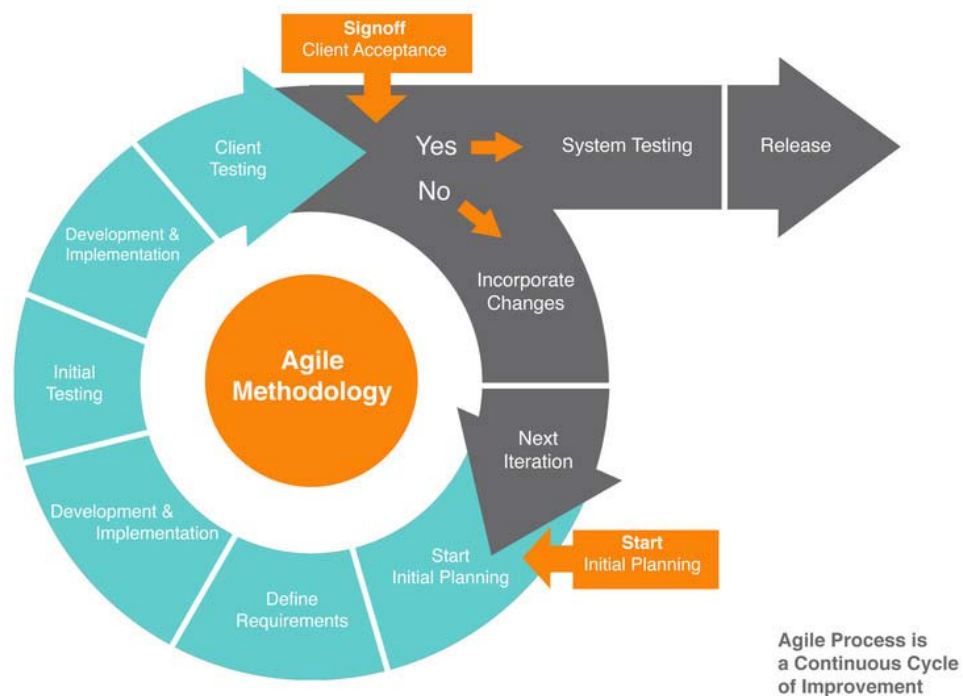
Signoff
Client Acceptance

Client Testing

Yes

System Testing

Release

No

Development & Implementation

Incorporate Changes

Initial Testing

Agile Methodology

Next Iteration

Development & Implementation

Start
Initial Planning

Start
Initial Planning

Define Requirements

Agile Process is a Continuous Cycle of Improvement